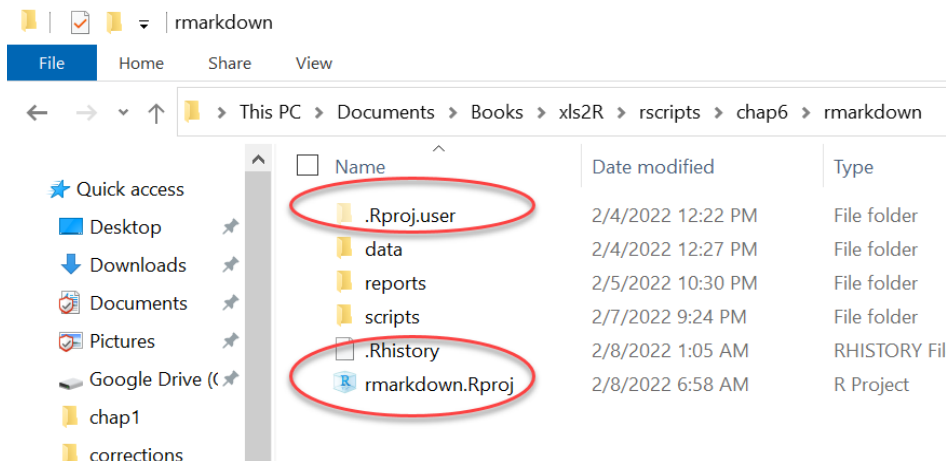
rmarkdown

File Home Share View

This PC > Documents > Books > xls2R > rscripts > chap6 > rmarkdown

Quick access
Desktop
Downloads
Documents
Pictures
Google Drive (
chap1
corrections

| Name | Date modified | Type |
|---|---|---|
| .Rproj.user | 2/4/2022 12:22 PM | File folder |
| data | 2/4/2022 12:27 PM | File folder |
| reports | 2/5/2022 10:30 PM | File folder |
| scripts | 2/7/2022 9:24 PM | File folder |
| .Rhistory | 2/8/2022 1:05 AM | RHISTORY Fil |
| rmarkdown.Rproj | 2/8/2022 6:58 AM | R Project |